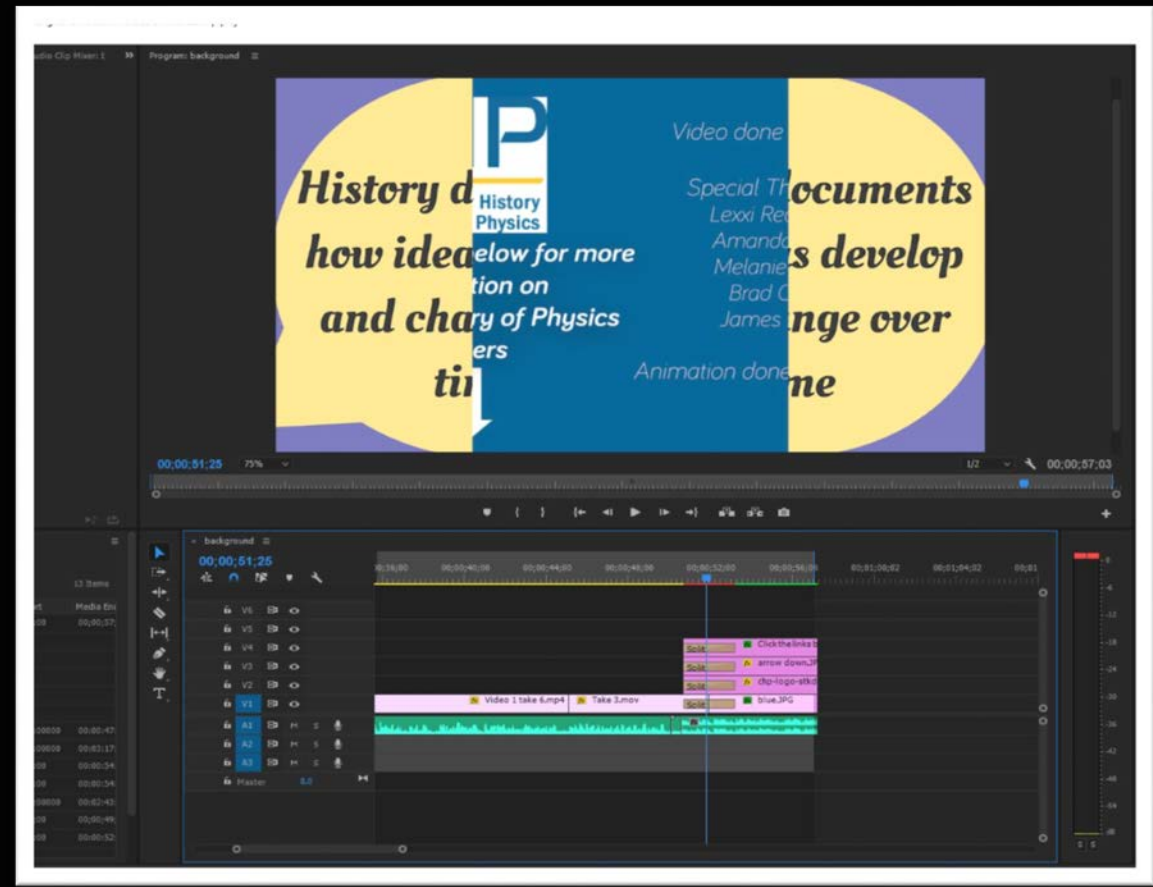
udio Clip Mixer: 1
Program: background

History d ocuments
how idea s develop
and cha nge over
ti me

History
Physics
elow for more
tion on
y of Physics
ers

Video done
Special Th
Lexxi Re
Amand
Melanie
Brad C
James
Animation done

00;00;51;25
75%
1/2
00;00;57;03

background
00;00;51;25
13 Items
Media Enc
00;00;57;
00;00;36;00
00;00;40;00
00;00;44;00
00;00;48;00
00;00;52;00
00;00;56;00
00;01;00;02
00;01;04;02
00;01
V6
V5
V4
V3
V2
V1
A1
A2
A3
Master
0.0
Split
Click the links b
arrow down.JP
dlp-logo-stkd
blue.JPG
Video 1 take 6.mp4
Take 3.mov
00;00;47;
00;02;17;
00;00;54;
00;00;54;
00;02;43;
00;00;49;
00;00;52;
-6
-12
-18
-24
-30
-36
-42
-48
-54
dB
S S